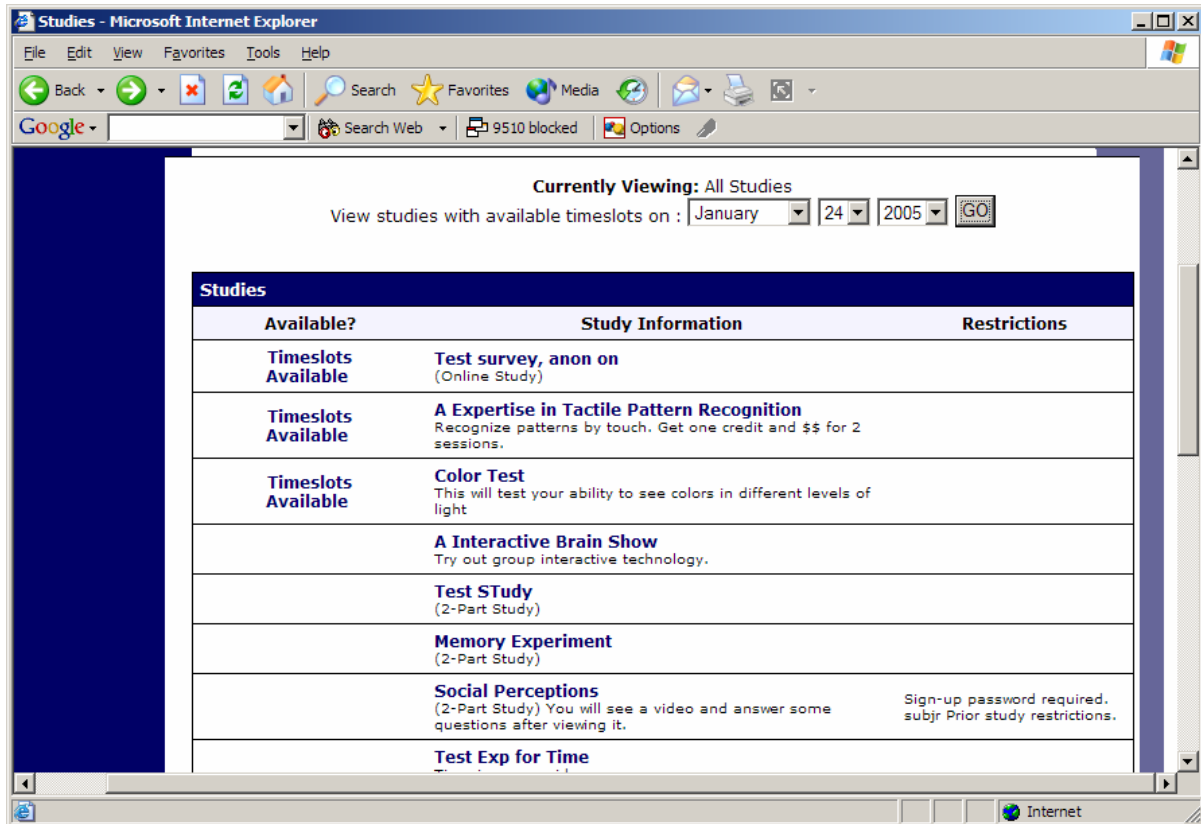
Studies - Microsoft Internet Explorer

File Edit View Favorites Tools Help

Back Search Favorites Media

Google Search Web 9510 blocked Options

Currently Viewing: All Studies
View studies with available timeslots on : January 24 2005 GO

| Studies | | |
|---|---|---|
| Available? | Study Information | Restrictions |
| Timeslots Available | Test survey, anon on (Online Study) | |
| Timeslots Available | A Expertise in Tactile Pattern Recognition Recognize patterns by touch. Get one credit and $$ for 2 sessions. | |
| Timeslots Available | Color Test This will test your ability to see colors in different levels of light | |
| | A Interactive Brain Show Try out group interactive technology. | |
| | Test STudy (2-Part Study) | |
| | Memory Experiment (2-Part Study) | |
| | Social Perceptions (2-Part Study) You will see a video and answer some questions after viewing it. | Sign-up password required. subjr Prior study restrictions. |
| | Test Exp for Time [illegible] | |

Internet